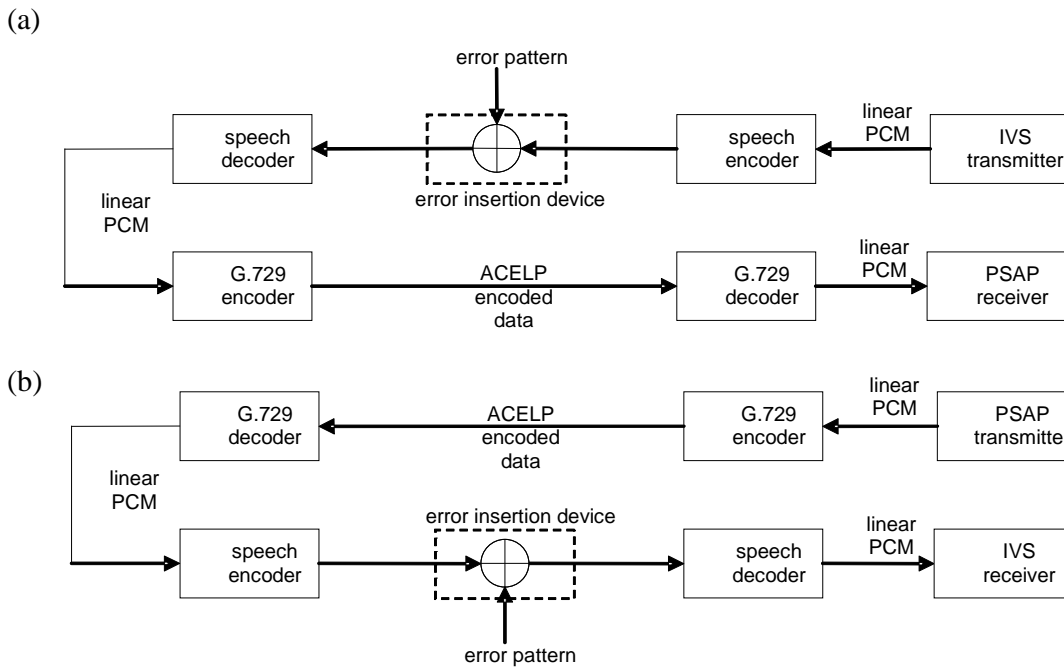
(a)

error pattern

speech decoder

error insertion device

speech encoder

linear PCM

IVS transmitter

linear PCM

G.729 encoder

ACELP encoded data

G.729 decoder

linear PCM

PSAP receiver

(b)

G.729 decoder

ACELP encoded data

G.729 encoder

linear PCM

PSAP transmitter

linear PCM

error insertion device

speech encoder

speech decoder

linear PCM

IVS receiver

error pattern